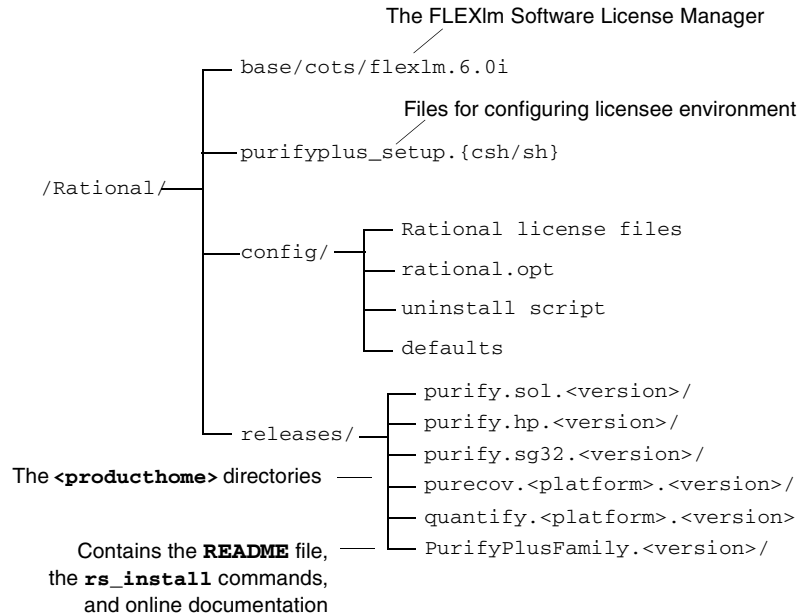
The FLEXlm Software License Manager

base/cots/flexlm.6.0i

Files for configuring licensee environment

purifyplus_setup.{csh/sh}

/Rational/

config/

Rational license files

rational.opt

uninstall script

defaults

releases/

purify.sol.<version>/

purify.hp.<version>/

purify.sg32.<version>/

The **<producthome>** directories

purecov.<platform>.<version>/

quantify.<platform>.<version>

Contains the **README** file, the **rs_install** commands, and online documentation

PurifyPlusFamily.<version>/